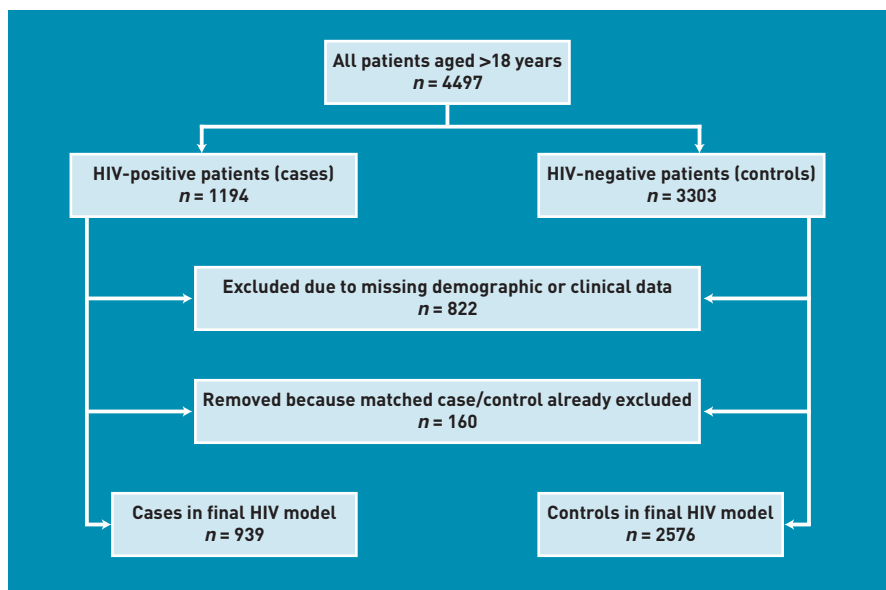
All patients aged >18 years
*n* = 4497

HIV-positive patients (cases)
*n* = 1194

HIV-negative patients (controls)
*n* = 3303

Excluded due to missing demographic or clinical data
*n* = 822

Removed because matched case/control already excluded
*n* = 160

Cases in final HIV model
*n* = 939

Controls in final HIV model
*n* = 2576